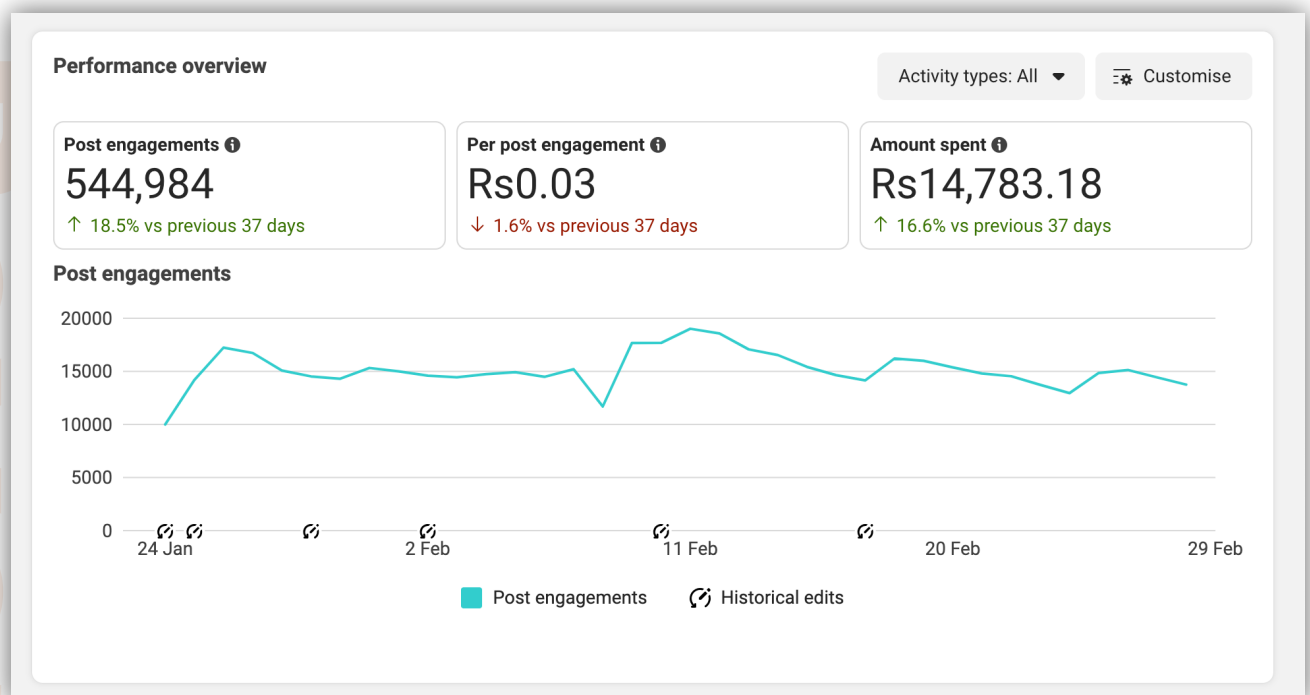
Performance overview

Activity types: All

Customise

Post engagements
544,984
↑ 18.5% vs previous 37 days

Per post engagement
Rs0.03
↓ 1.6% vs previous 37 days

Amount spent
Rs14,783.18
↑ 16.6% vs previous 37 days

Post engagements

20000
15000
10000
5000
0

24 Jan
2 Feb
11 Feb
20 Feb
29 Feb

Post engagements
Historical edits